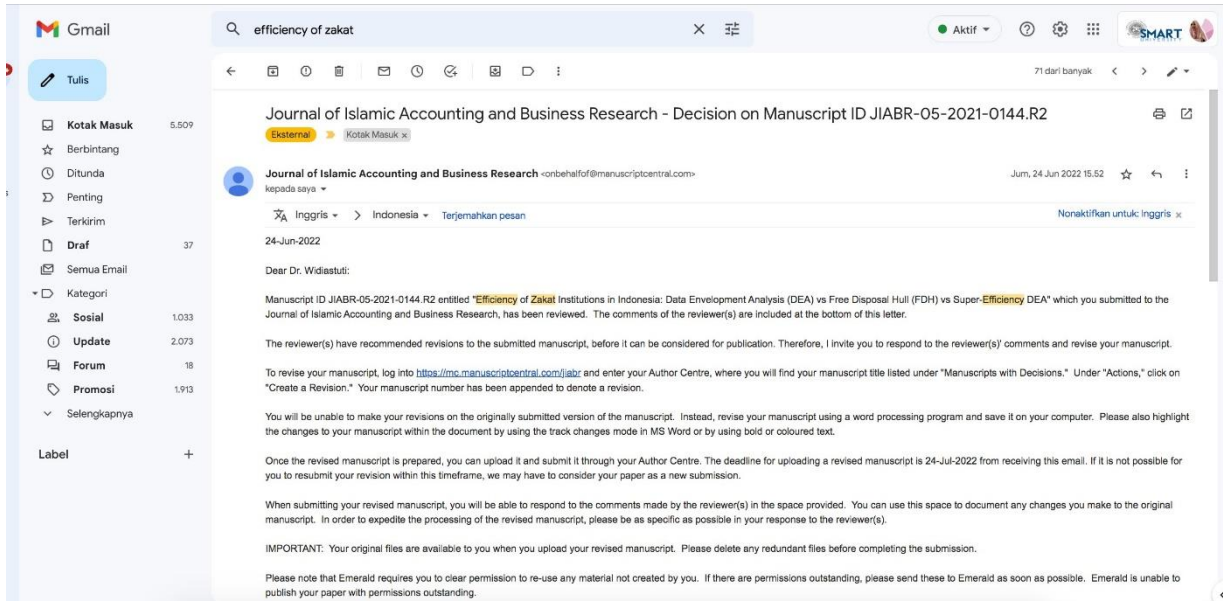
Gmail

efficiency of zakat

Aktif

SMART

Tulis

Kotak Masuk 5.509
Berbintang
Ditunda
Penting
Terkirim
Draf 37
Semua Email
Kategori
Sosial 1.033
Update 2.073
Forum 18
Promosi 1.913
Selengkapnya

Label +

71 dari banyak

Journal of Islamic Accounting and Business Research - Decision on Manuscript ID JIABR-05-2021-0144.R2

Eksternal Kotak Masuk ×

Journal of Islamic Accounting and Business Research <onbehalfof@manuscriptcentral.com>
kepada saya

Jum, 24 Jun 2022 15.52

Inggris > Indonesia Terjemahkan pesan

Nonaktifkan untuk: Inggris ×

24-Jun-2022

Dear Dr. Widiastuti:

Manuscript ID JIABR-05-2021-0144.R2 entitled "Efficiency of Zakat Institutions in Indonesia: Data Envelopment Analysis (DEA) vs Free Disposal Hull (FDH) vs Super-Efficiency DEA" which you submitted to the Journal of Islamic Accounting and Business Research, has been reviewed. The comments of the reviewer(s) are included at the bottom of this letter.

The reviewer(s) have recommended revisions to the submitted manuscript, before it can be considered for publication. Therefore, I invite you to respond to the reviewer(s)' comments and revise your manuscript.

To revise your manuscript, log into https://mc.manuscriptcentral.com/jiabr and enter your Author Centre, where you will find your manuscript title listed under "Manuscripts with Decisions." Under "Actions," click on "Create a Revision." Your manuscript number has been appended to denote a revision.

You will be unable to make your revisions on the originally submitted version of the manuscript. Instead, revise your manuscript using a word processing program and save it on your computer. Please also highlight the changes to your manuscript within the document by using the track changes mode in MS Word or by using bold or coloured text.

Once the revised manuscript is prepared, you can upload it and submit it through your Author Centre. The deadline for uploading a revised manuscript is 24-Jul-2022 from receiving this email. If it is not possible for you to resubmit your revision within this timeframe, we may have to consider your paper as a new submission.

When submitting your revised manuscript, you will be able to respond to the comments made by the reviewer(s) in the space provided. You can use this space to document any changes you make to the original manuscript. In order to expedite the processing of the revised manuscript, please be as specific as possible in your response to the reviewer(s).

IMPORTANT: Your original files are available to you when you upload your revised manuscript. Please delete any redundant files before completing the submission.

Please note that Emerald requires you to clear permission to re-use any material not created by you. If there are permissions outstanding, please send these to Emerald as soon as possible. Emerald is unable to publish your paper with permissions outstanding.